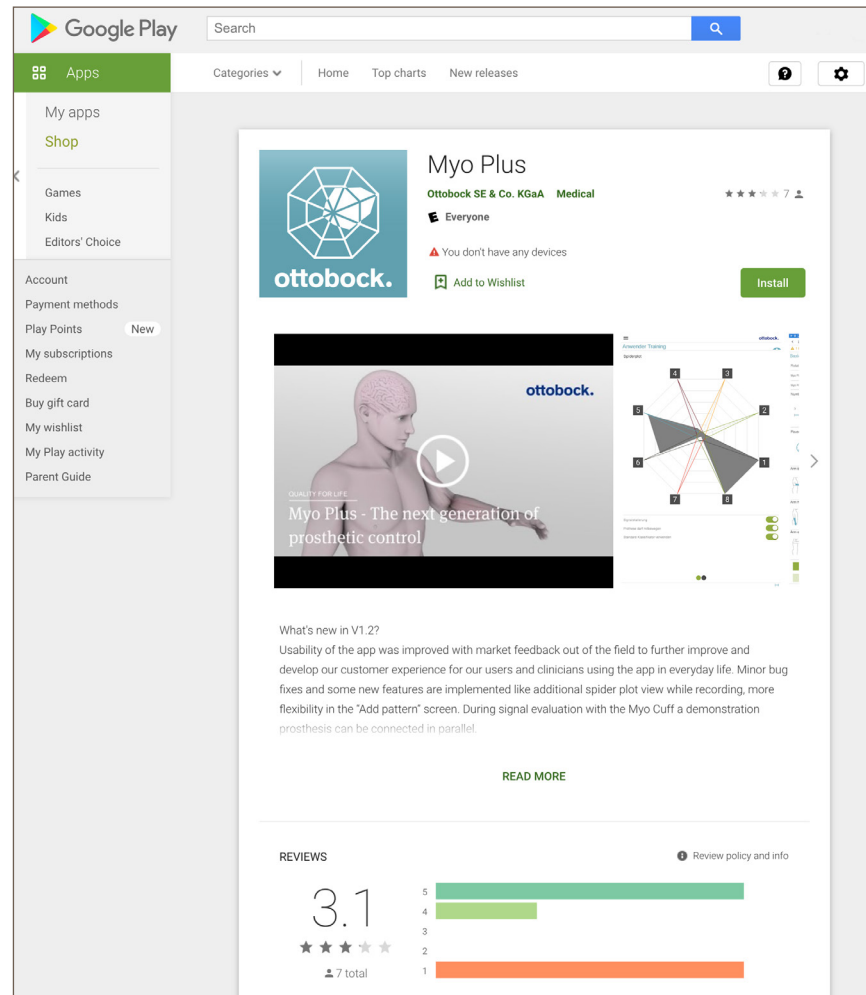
Google Play

Search

Apps

Categories

Home

Top charts

New releases

My apps

Shop

Games

Kids

Editors' Choice

Account

Payment methods

Play Points New

My subscriptions

Redeem

Buy gift card

My wishlist

My Play activity

Parent Guide

ottobock.

Myo Plus

Ottobock SE & Co. KGaA Medical

7

Everyone

You don't have any devices

Add to Wishlist

Install

ottobock.

QUALITY FOR LIFE

Myo Plus - The next generation of prosthetic control

ottobock.

Anwender Training

4 3 5 2 6 1 7 8

What's new in V1.2?

Usability of the app was improved with market feedback out of the field to further improve and develop our customer experience for our users and clinicians using the app in everyday life. Minor bug fixes and some new features are implemented like additional spider plot view while recording, more flexibility in the "Add pattern" screen. During signal evaluation with the Myo Cuff a demonstration prosthesis can be connected in parallel.

READ MORE

REVIEWS

Review policy and info

3.1

7 total

5
4
3
2
1